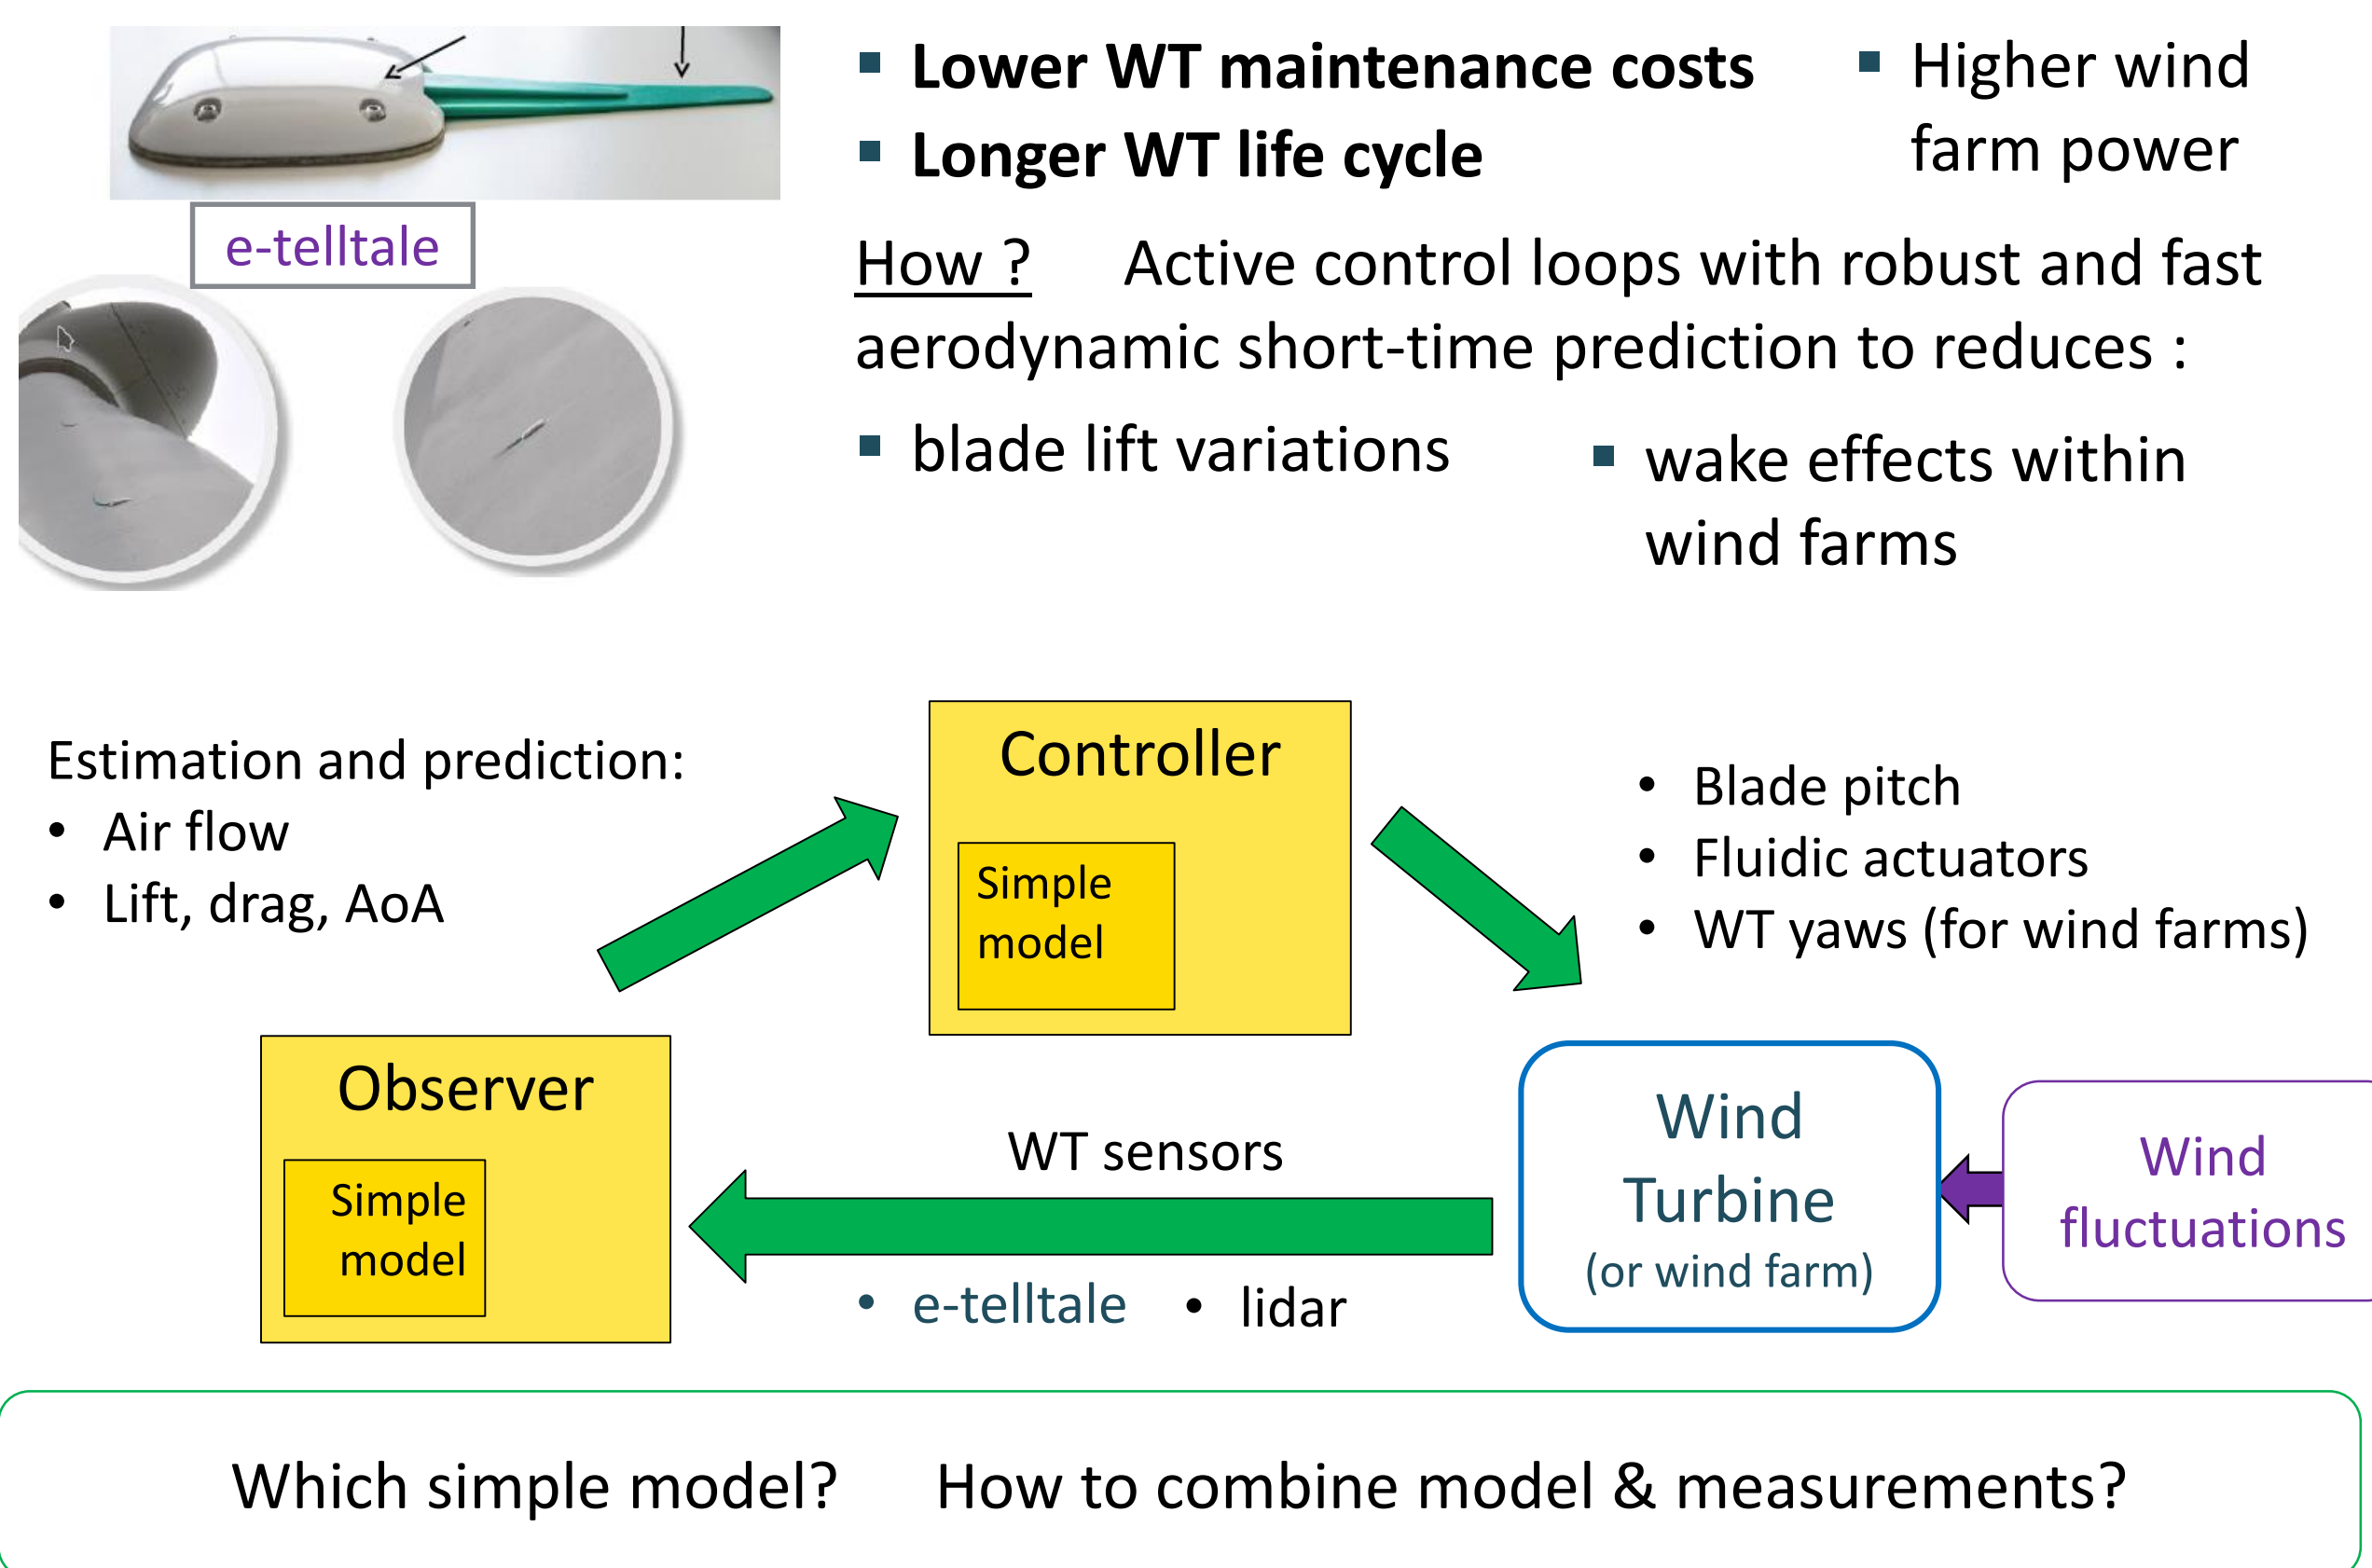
e-telltale

- Lower WT maintenance costs
- Longer WT life cycle

- Higher wind farm power

How ? Active control loops with robust and fast aerodynamic short-time prediction to reduces :

- blade lift variations
- wake effects within wind farms

Estimation and prediction:
- Air flow
- Lift, drag, AoA

Controller

Simple model

- Blade pitch
- Fluidic actuators
- WT yaws (for wind farms)

Observer

Simple model

WT sensors

- e-telltale
- lidar

Wind Turbine (or wind farm)

Wind fluctuations

Which simple model? How to combine model & measurements?